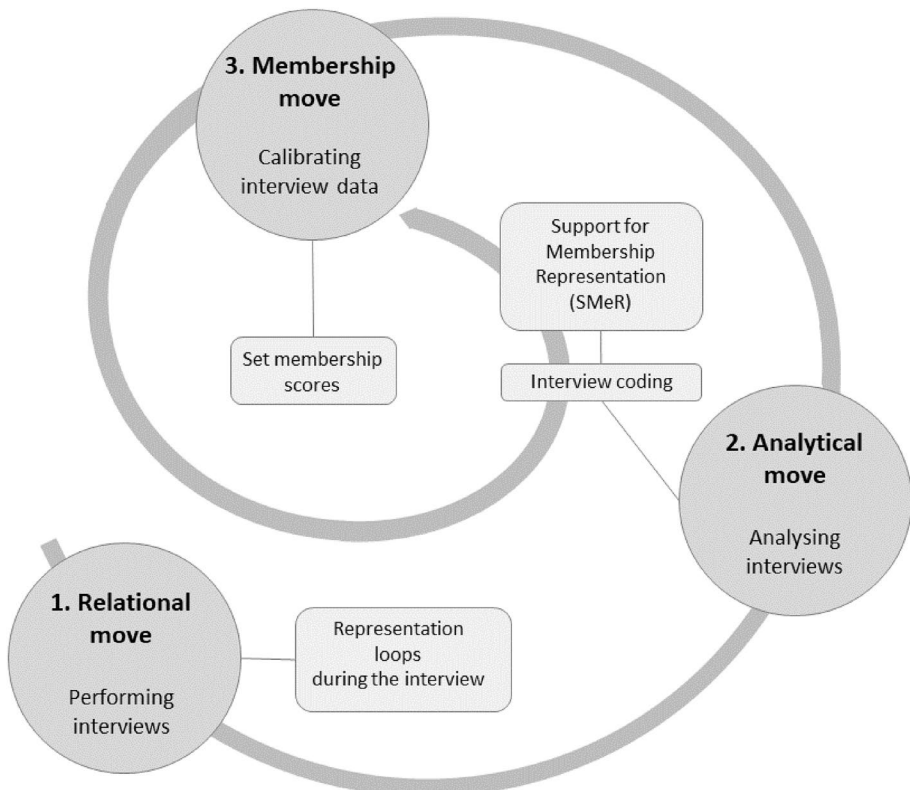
3. Membership move

Calibrating interview data

Support for Membership Representation (SMeR)

Set membership scores

Interview coding

2. Analytical move

Analysing interviews

1. Relational move

Performing interviews

Representation loops during the interview